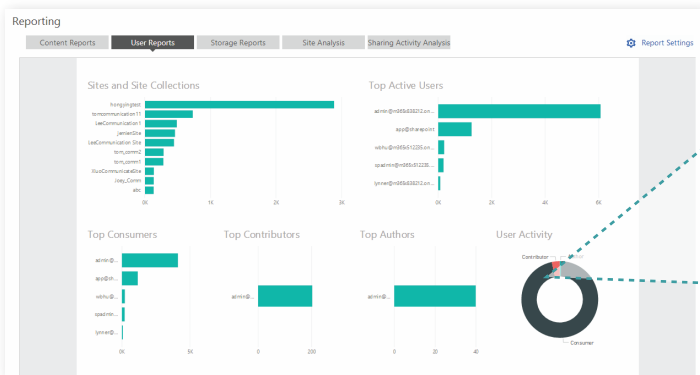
Reporting

Content Reports
User Reports
Storage Reports
Site Analysis
Sharing Activity Analysis

Report Settings

Sites and Site Collections

hongyingtest
tomcommunication11
LeeCommunication1
JemianSite
LeeCommunication Site
tom_comm2
tom_comm1
XiuoCommunicateSite
Joey_Comm
abc

0K
1K
2K
3K

Top Active Users

admin@m365x838212.on...
app@sharepoint
vdchu@m365x512235.on...
spadmin@m365x512235...
lynner@m365x838212.on...

0K
2K
4K
6K

Top Consumers

admin@...
app@sh...
vdchu@...
spadmin...
lynner@...

0K
5K

Top Contributors

admin@...

0
200

Top Authors

admin@...

0
20
40

User Activity

Contributor
Consumer